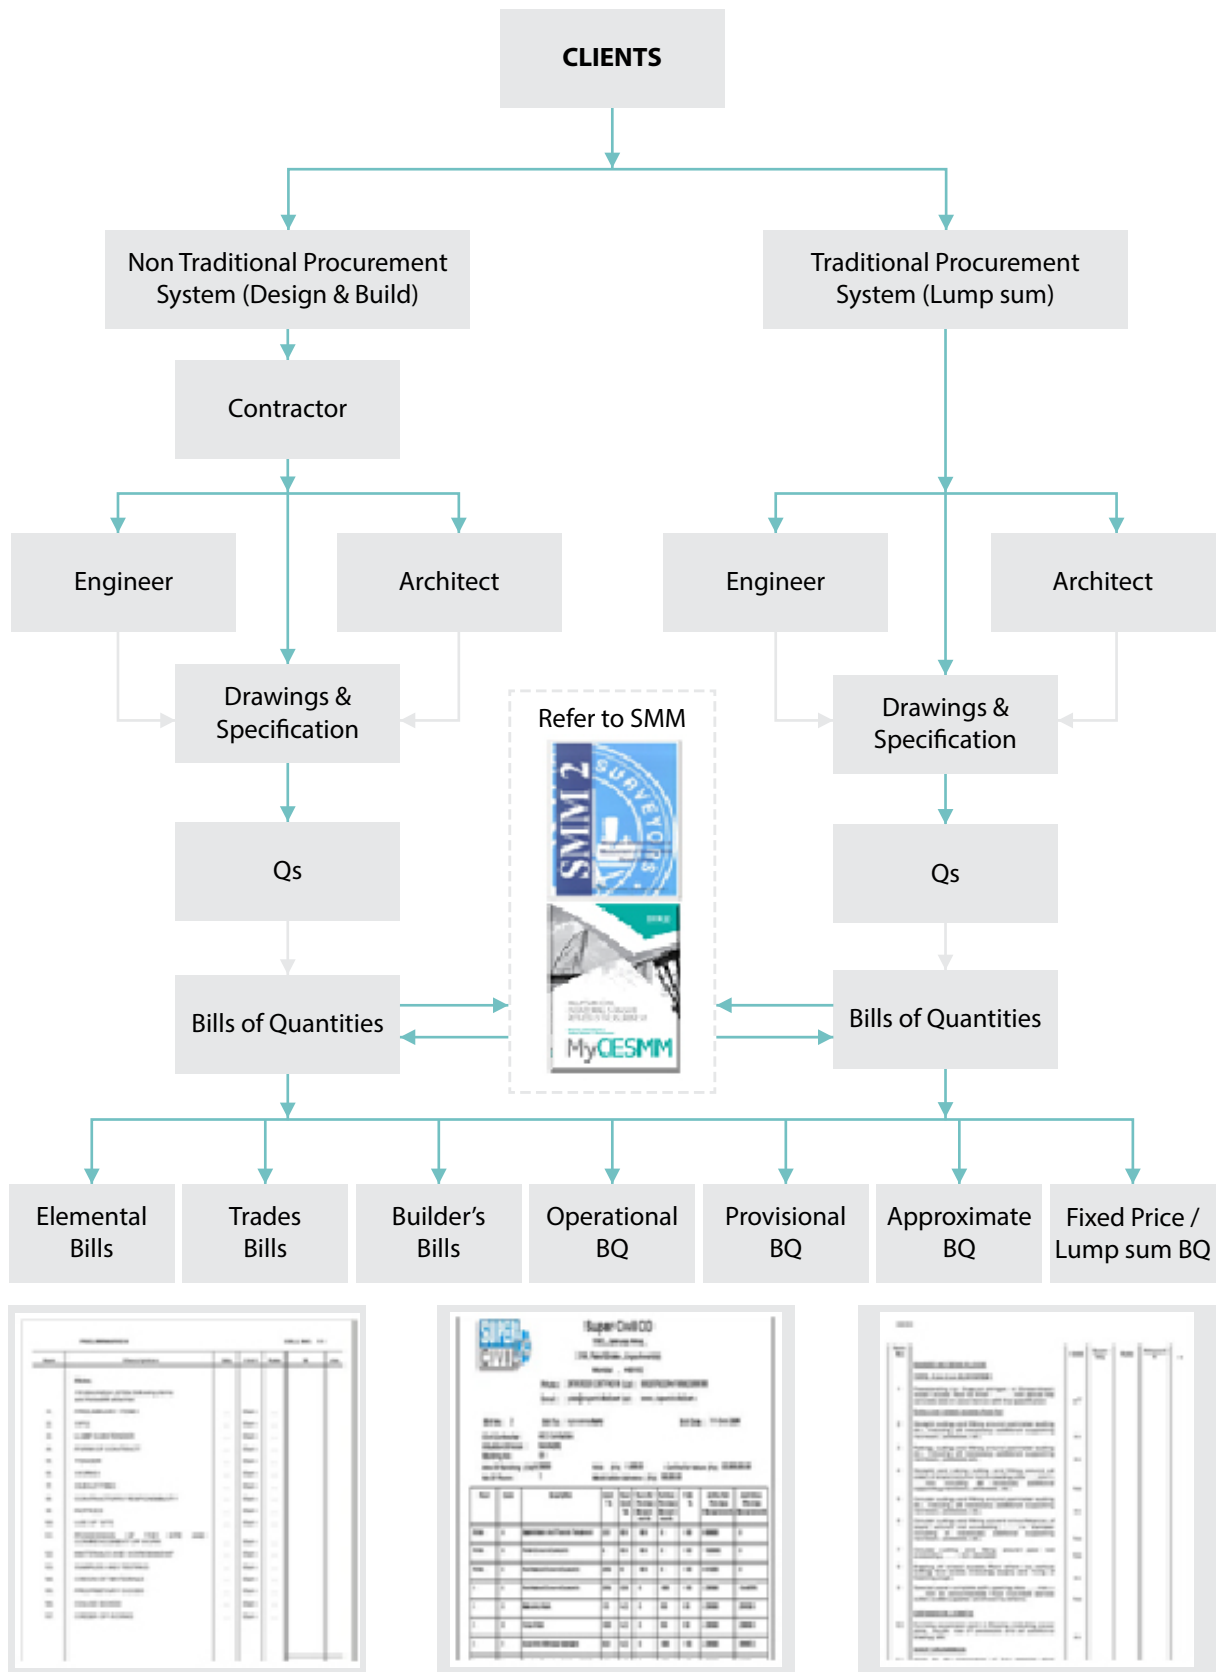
CLIENTS

Non Traditional Procurement System (Design & Build)

Traditional Procurement System (Lump sum)

Contractor

Engineer

Architect

Engineer

Architect

Drawings & Specification

Refer to SMM

SMM 2

SURVEYORS

MyCESMM

Drawings & Specification

Qs

Qs

Bills of Quantities

Bills of Quantities

Elemental Bills

Trades Bills

Builder's Bills

Operational BQ

Provisional BQ

Approximate BQ

Fixed Price / Lump sum BQ

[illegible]

Super Civil CD

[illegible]